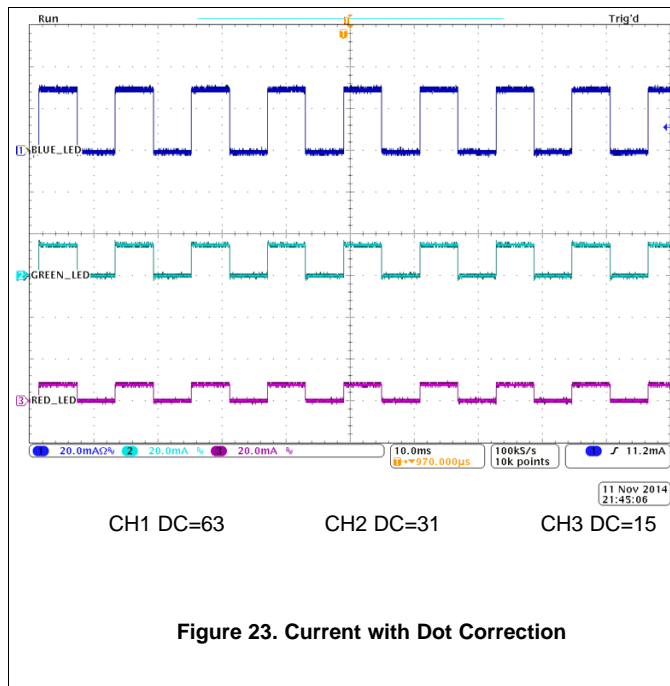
Run

Trig'd

T

1 BLUE_LED

2 GREEN_LED

3 RED_LED

1 20.0mAΩ 2 20.0mA 3 20.0mA

10.0ms
T→▼970.000µs

100kS/s
10k points

1 ƒ 11.2mA

11 Nov 2014
21:45:06

CH1 DC=63

CH2 DC=31

CH3 DC=15

Figure 23. Current with Dot Correction